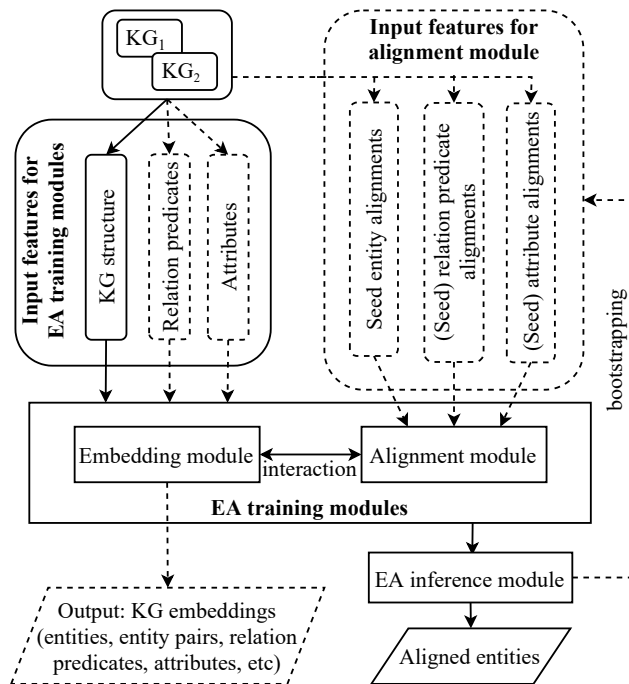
$KG_1$
$KG_2$

Input features for alignment module

Input features for EA training modules

KG structure

Relation predicates

Attributes

Seed entity alignments

(Seed) relation predicate alignments

(Seed) attribute alignments

bootstrapping

Embedding module

interaction

Alignment module

EA training modules

EA inference module

Output: KG embeddings (entities, entity pairs, relation predicates, attributes, etc)

Aligned entities